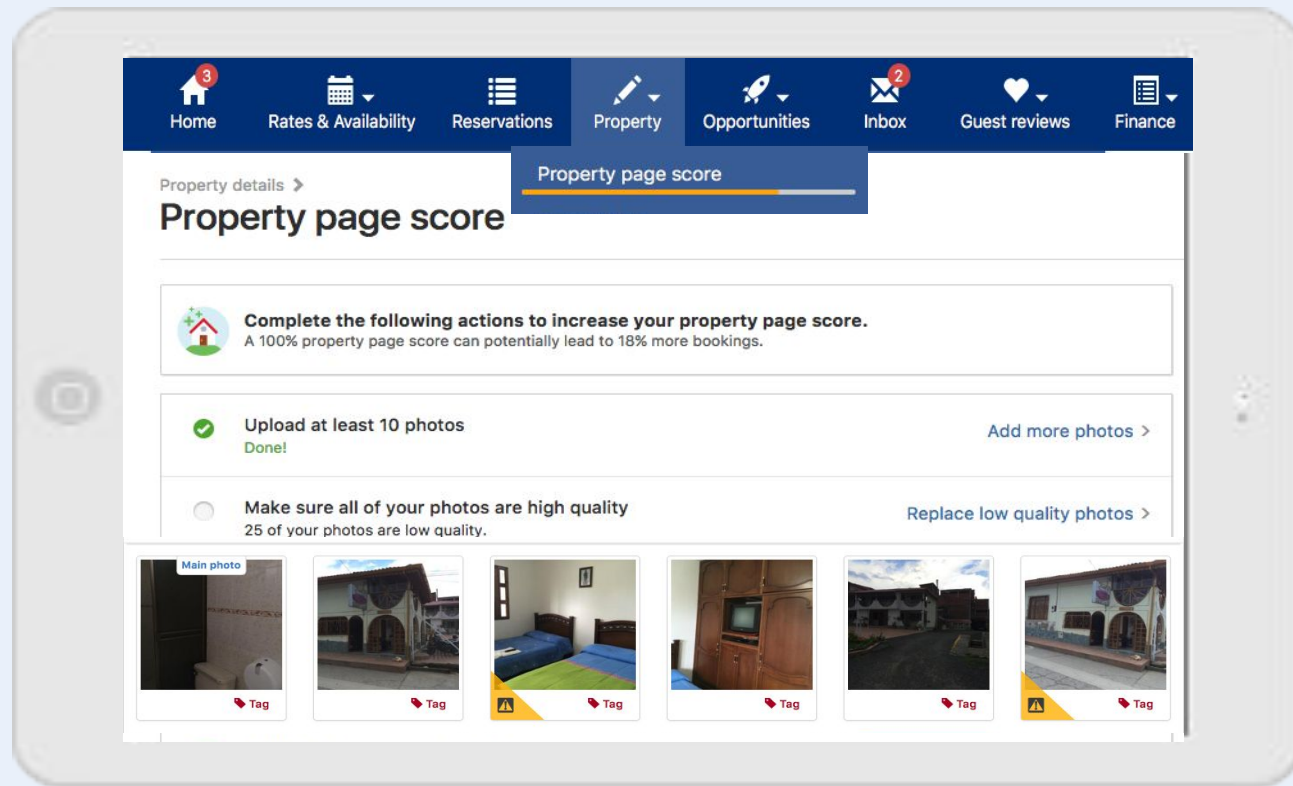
3
Home
Rates & Availability
Reservations
Property
Opportunities
2
Inbox
Guest reviews
Finance

Property page score

Property details >
Property page score

Complete the following actions to increase your property page score.
A 100% property page score can potentially lead to 18% more bookings.

Upload at least 10 photos
Done!
Add more photos >

Make sure all of your photos are high quality
25 of your photos are low quality.
Replace low quality photos >

Main photo
Tag
Tag
Tag
Tag
Tag
Tag